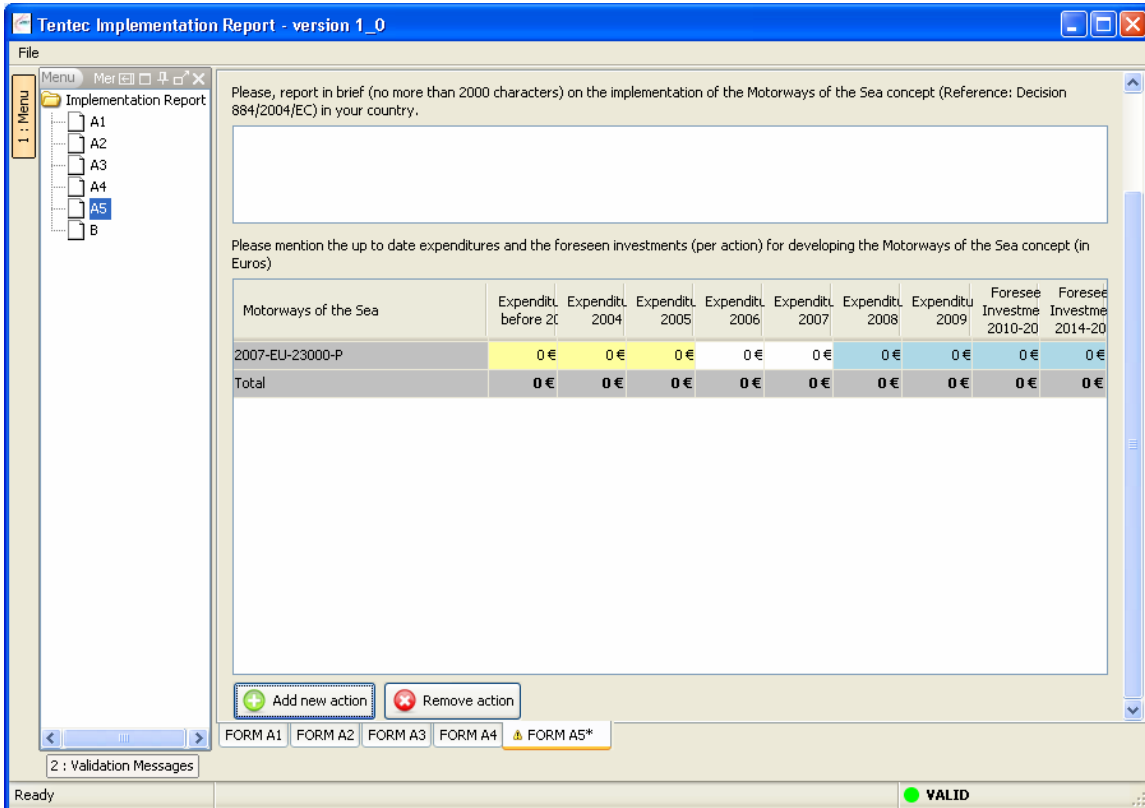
Tentec Implementation Report - version 1_0

File

1 : Menu

Menu Mer

Implementation Report
A1
A2
A3
A4
A5
B

Please, report in brief (no more than 2000 characters) on the implementation of the Motorways of the Sea concept (Reference: Decision 884/2004/EC) in your country.

Please mention the up to date expenditures and the foreseen investments (per action) for developing the Motorways of the Sea concept (in Euros)

| Motorways of the Sea | Expenditu before 20 | Expenditu 2004 | Expenditu 2005 | Expenditu 2006 | Expenditu 2007 | Expenditu 2008 | Expenditu 2009 | Foresee Investme 2010-20 | Foresee Investme 2014-20 |
|---|---|---|---|---|---|---|---|---|---|
| 2007-EU-23000-P | 0 € | 0 € | 0 € | 0 € | 0 € | 0 € | 0 € | 0 € | 0 € |
| Total | 0 € | 0 € | 0 € | 0 € | 0 € | 0 € | 0 € | 0 € | 0 € |

Add new action
Remove action

FORM A1 FORM A2 FORM A3 FORM A4 FORM A5*

2 : Validation Messages

Ready

VALID